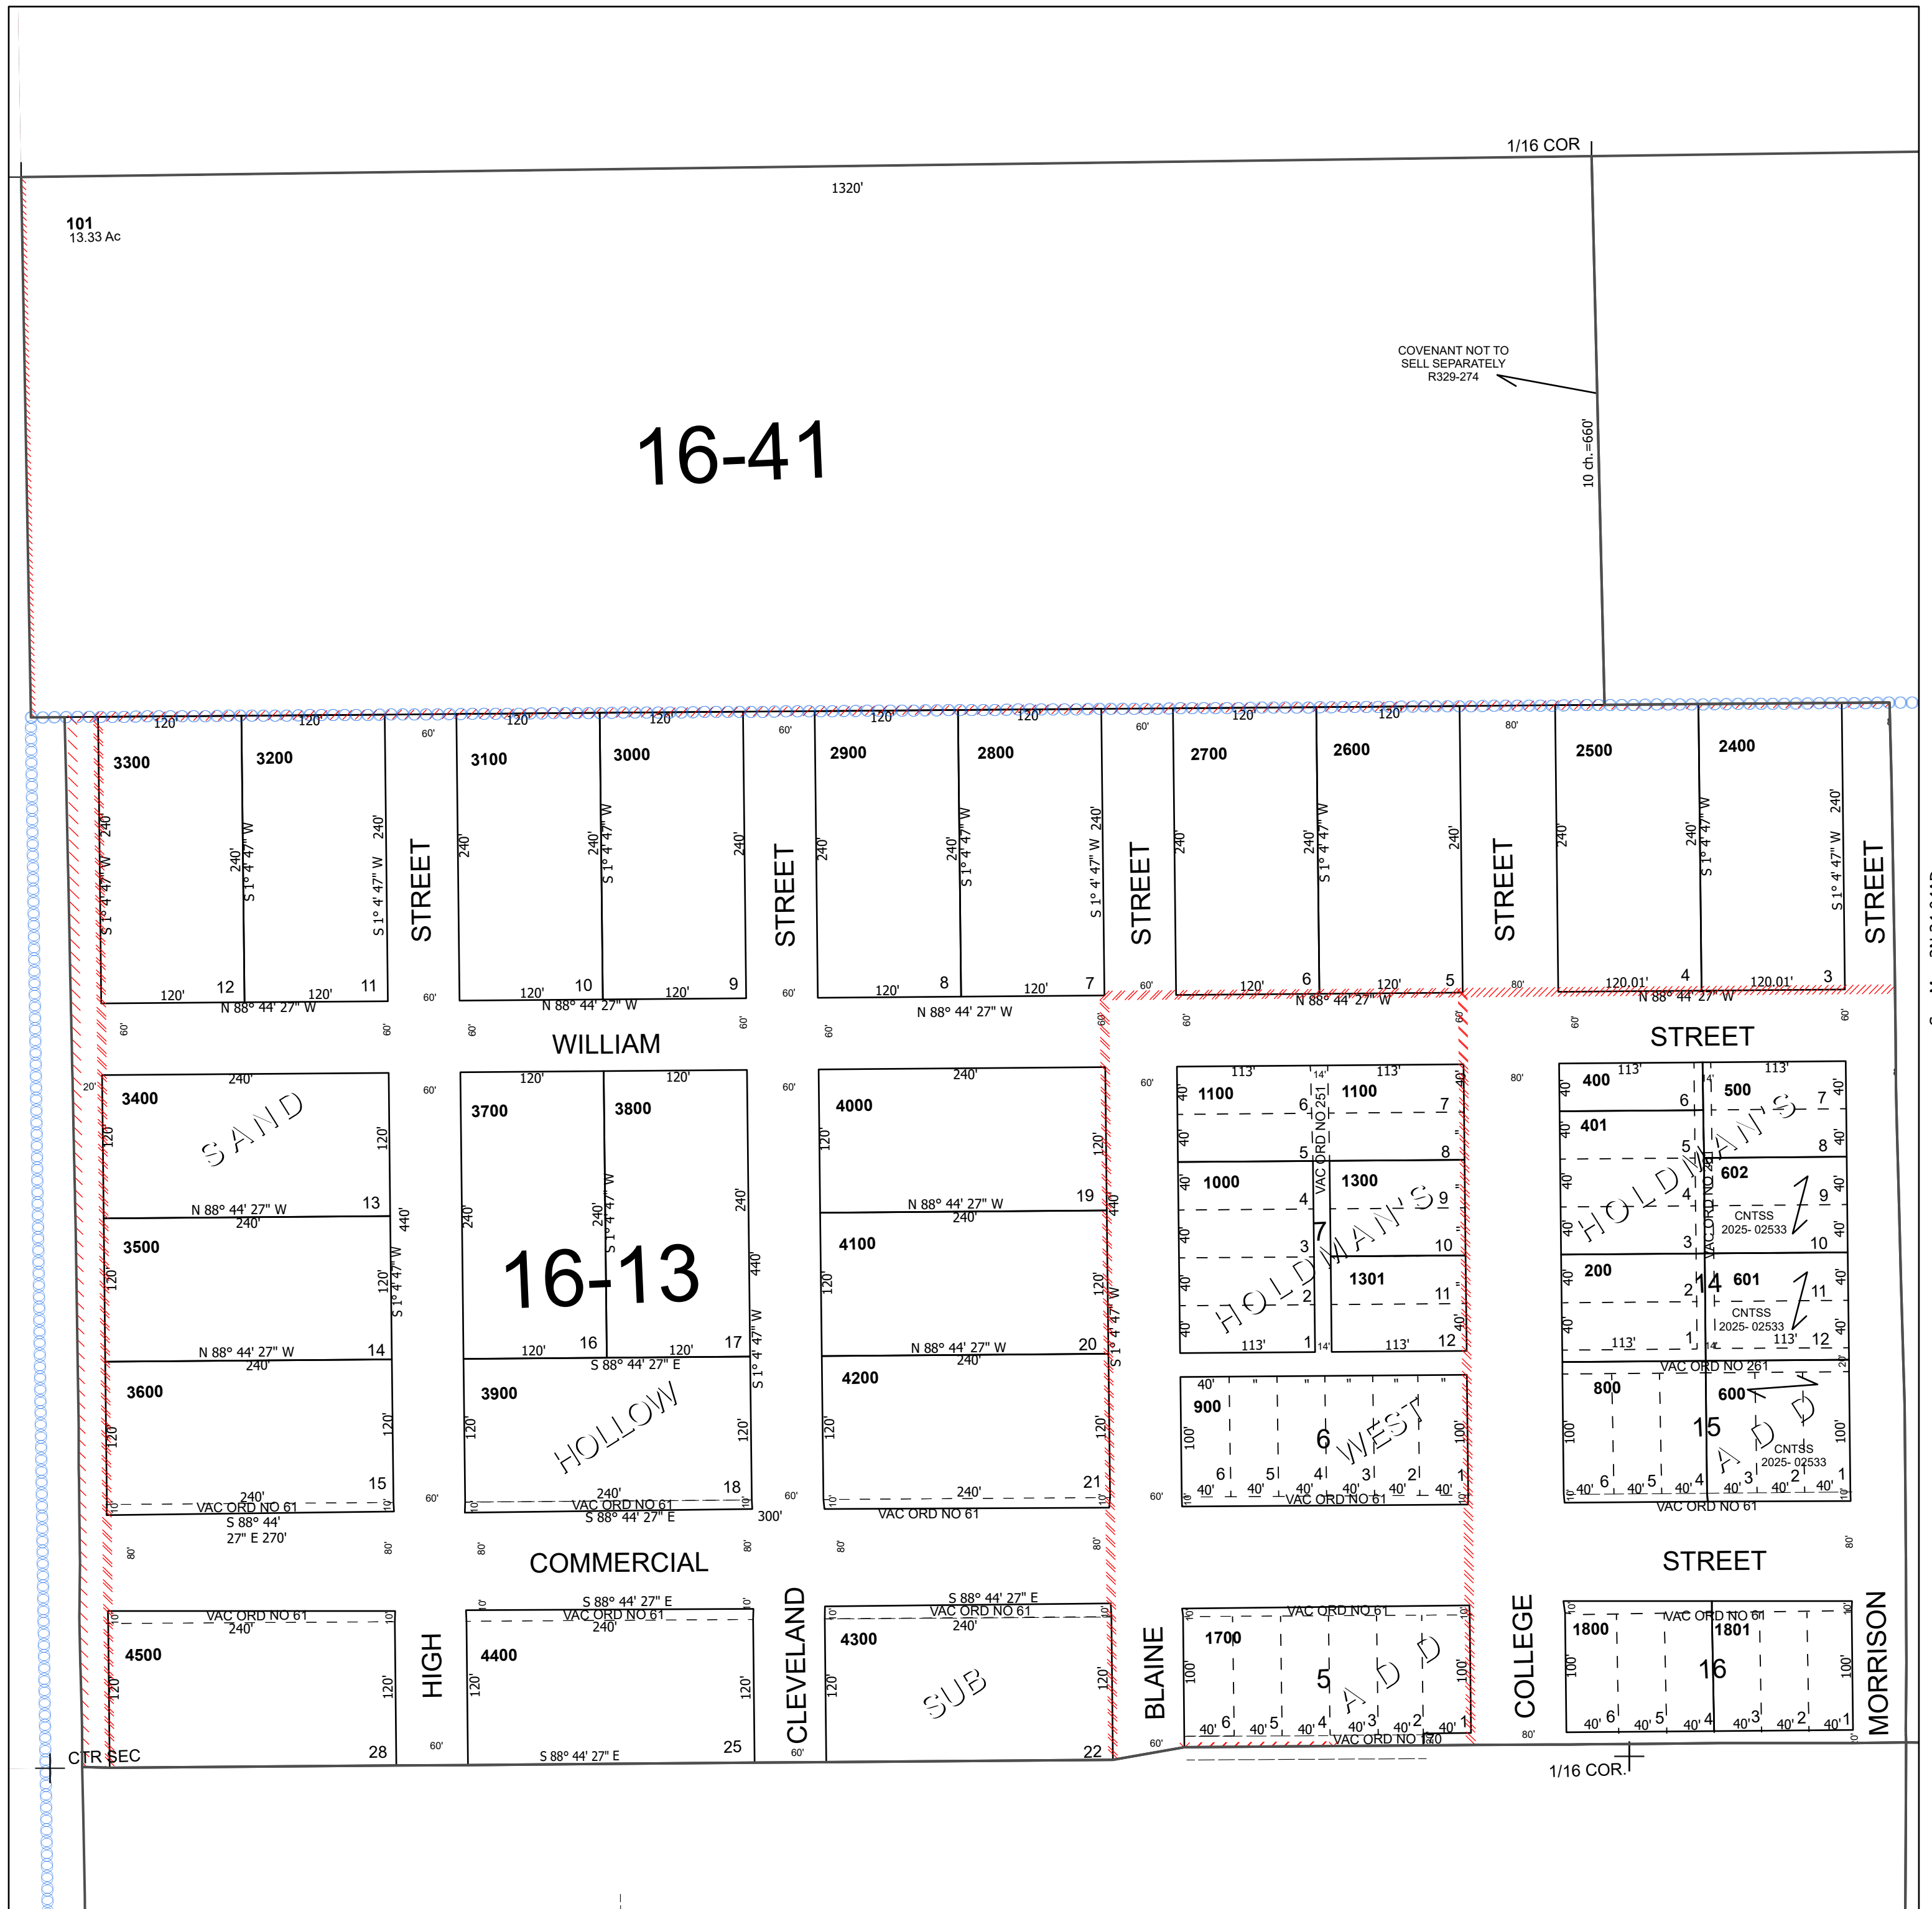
1/16 COR
1320'
101
13.33 Ac
COVENANT NOT TO SELL SEPARATELY R329-274
16-41
10 ch.=660'

120' 120' 120' 120' 120' 120' 120' 120' 120' 120'
3300 3200 3100 3000 2900 2800 2700 2600 2500 2400
60' 60' 60' 80'
240' S 1° 4' 47" W
STREET STREET STREET STREET STREET
120' 12 120' 11 120' 10 120' 9 120' 8 120' 7 120' 6 120' 5 120.01' 4 120.01' 3
N 88° 44' 27" W
N 88° 44' 27" W
N 88° 44' 27" W
N 88° 44' 27" W
N 88° 44' 27" W

WILLIAM
STREET

3400 240' SAND 120' 13 N 88° 44' 27" W 240' 440'
3500 120' 14 N 88° 44' 27" W 240' S 1° 4' 47" W
3600 120' 15 240' VAC ORD NO 61 S 88° 44' 27" E 270'
3700 120' 3800 120'
16-13
240' S 1° 4' 47" W
120' 16 120' 17 S 88° 44' 27" E
3900 HOLLOW 18 240' VAC ORD NO 61 S 88° 44' 27" E 300'
4000 240' 120' 19 N 88° 44' 27" W 240'
4100 120' 20 N 88° 44' 27" W 240'
4200 120' 21 240' VAC ORD NO 61
S 1° 4' 47" W

1100 113' 6 1100 113' 7
5 VAC ORD NO 251 8
1000 4 1300 9
7
3 10
HOLDMAN'S
2 1301 11
1 113' 113' 12
900 40' 6 WEST
6 5 4 3 2 1
40' VAC ORD NO 61

400 113' 6 500 113' 7
401 5 8
602 4 9 HOLDMAN'S
CNTSS 2025- 02533
3 VAC ORD NO 261 10
200 2 14 601 11
CNTSS 2025- 02533
1 113' 113' 12
VAC ORD NO 261
800 600
15 ADD
CNTSS 2025- 02533
6 5 4 3 2 1
VAC ORD NO 61

COMMERCIAL
STREET

4500 VAC ORD NO 61 240' 120' 28
HIGH
4400 S 88° 44' 27" E VAC ORD NO 61 240' 25 S 88° 44' 27" E
CLEVELAND
4300 S 88° 44' 27" E VAC ORD NO 61 240' SUB 22
BLAINE
1700 VAC ORD NO 61 5 ADD
6 5 4 3 2 1
VAC ORD NO 140
COLLEGE
1800 VAC ORD NO 61 1801 16
6 5 4 3 2 1
MORRISON
CTR SEC
1/16 COR.